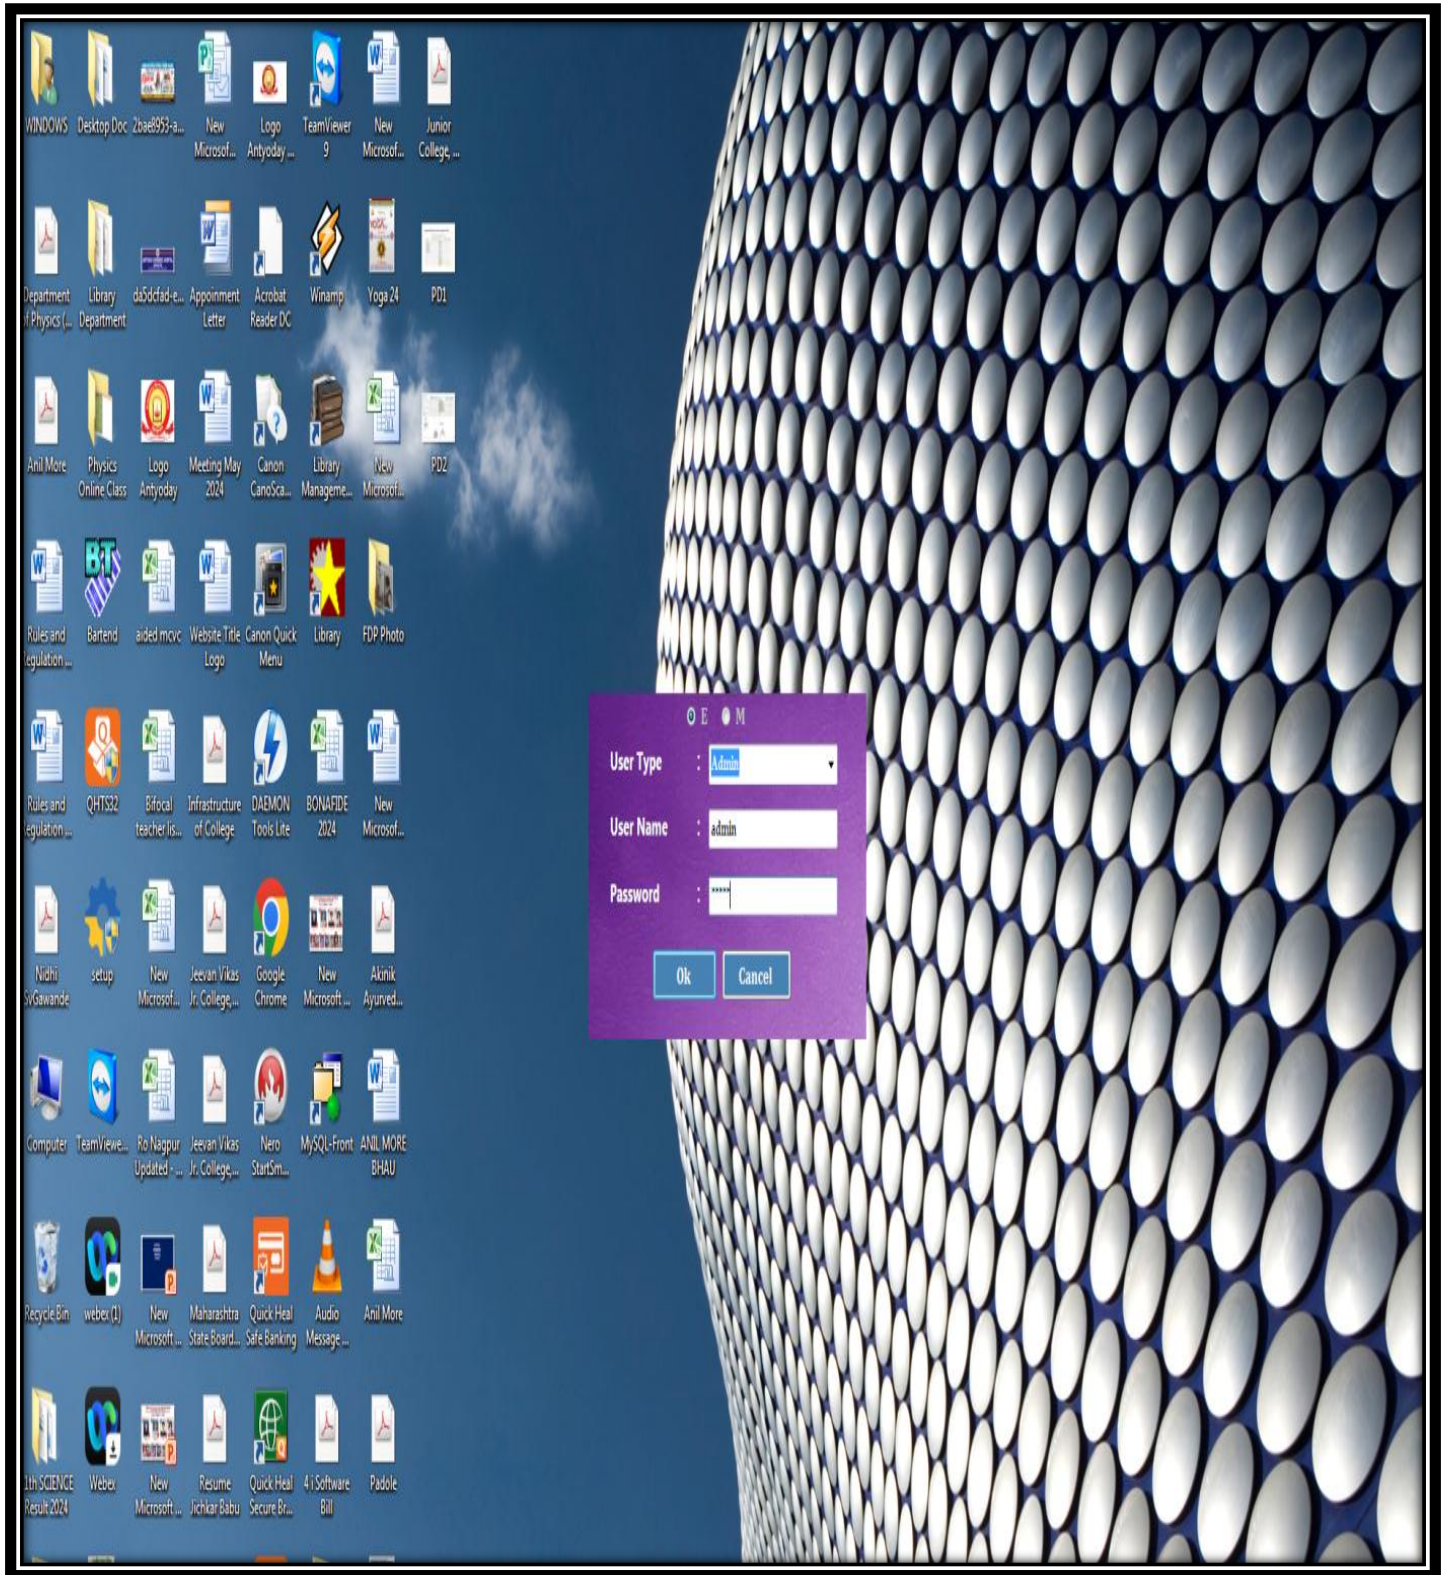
WINDOWS
Desktop Doc
2bae8953-a...
New Microsof...
Logo Antyoday ...
TeamViewer 9
New Microsof...
Junior College, ...

Department of Physics (...
Library Department
da5dcfad-e...
Appoinment Letter
Acrobat Reader DC
Winamp
Yoga 24
PD1

Anil More
Physics Online Class
Logo Antyoday
Meeting May 2024
Canon CanoSca...
Library Manageme...
New Microsof...
PD2

Rules and Regulation ...
Bartend
aided mcvc
Website Title Logo
Canon Quick Menu
Library
FDP Photo

Rules and Regulation ...
QHTS22
Bifocal teacher lis...
Infrastructure of College
DAEMON Tools Lite
BONAFIDE 2024
New Microsof...

Nidhi SvGawande
setup
New Microsof...
Jeevan Vikas Jr. College,...
Google Chrome
New Microsoft ...
Akinik Ayurved...

Computer
TeamViewe...
Ro Nagpur Updated - ...
Jeevan Vikas Jr. College,...
Nero StartSm...
MySQL-Front
ANIL MORE BHAU

Recycle Bin
webex (1)
New Microsoft ...
Maharashtra State Board...
Quick Heal Safe Banking
Audio Message ...
Anil More

11th SCIENCE Result 2024
Webex
New Microsoft ...
Resume Jichkar Babu
Quick Heal Secure Br...
4 i Software Bill
Padole

E M
User Type : Admin
User Name : admin
Password : *****
Ok Cancel